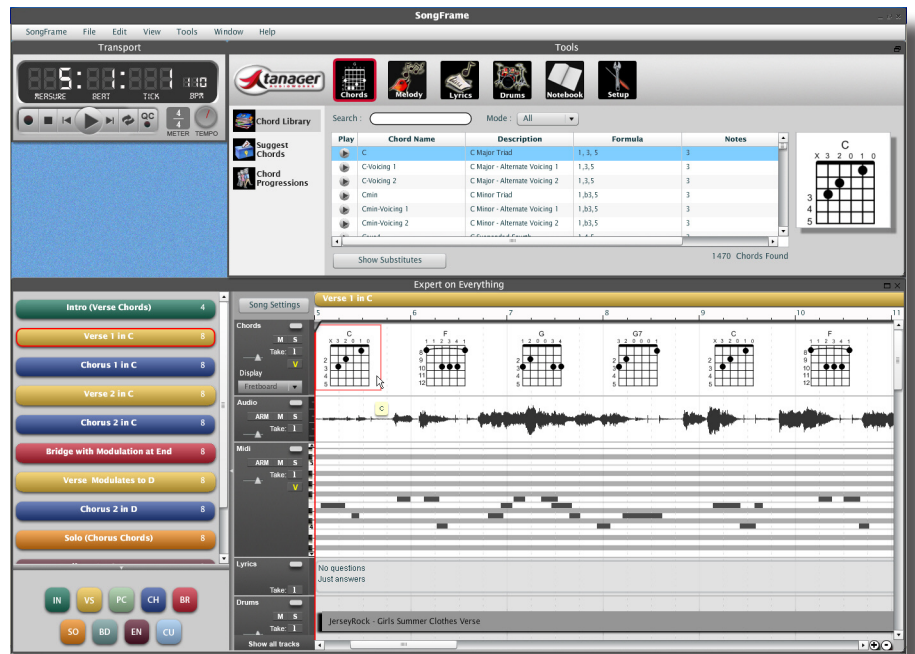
SongFrame

SongFrame File Edit View Tools Window Help

Transport

Tools

5: 1: 1 110
MEASURE BEAT TICK BPM

QC

4/4
METER TEMPO

tanager

Chords Melody Lyrics Drums Notebook Setup

Chord Library

Suggest Chords

Chord Progressions

Search : Mode : All

| Play | Chord Name | Description | Formula | Notes |
|---|---|---|---|---|
| | C | C Major Triad | 1, 3, 5 | 3 |
| | C-Voicing 1 | C Major - Alternate Voicing 1 | 1, 3, 5 | 3 |
| | C-Voicing 2 | C Major - Alternate Voicing 2 | 1, 3, 5 | 3 |
| | Cmin | C Minor Triad | 1, b3, 5 | 3 |
| | Cmin-Voicing 1 | C Minor - Alternate Voicing 1 | 1, b3, 5 | 3 |
| | Cmin-Voicing 2 | C Minor - Alternate Voicing 2 | 1, b3, 5 | 3 |

Show Substitutes

1470 Chords Found

C
X 3 2 0 1 0
3
4
5

Expert on Everything

Intro (Verse Chords) 4

Verse 1 in C 8

Chorus 1 in C 8

Verse 2 in C 8

Chorus 2 in C 8

Bridge with Modulation at End 8

Verse Modulates to D 8

Chorus 2 in D 8

Solo (Chorus Chords) 8

IN VS PC CH BR
SO BD EN CU

Song Settings

Verse 1 in C

5 6 7 8 9 10 11

Chords
M S
Take: 1
V
Display
Fretboard

C F G G7 C F

Audio
ARM M S
Take: 1

C

Midi
ARM M S
Take: 1
V

Lyrics
Take: 1

No questions
Just answers

Drums
M S
Take: 1

JerseyRock - Girls Summer Clothes Verse

Show all tracks